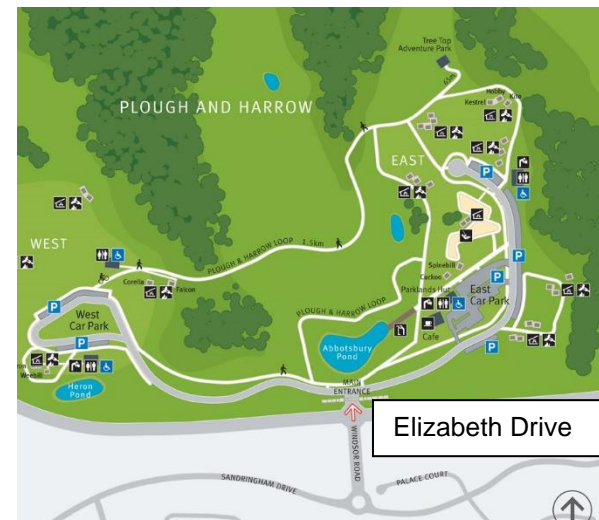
Tree Top Adventure Park

PLOUGH AND HARROW

Hobby
Kite
Kestrel

EAST

WEST

PLOUGH & HARROW LOOP 1.5km

Spinebill
Cockoo
Parklands Hut

Corella
Falcon

East Car Park

PLOUGH & HARROW LOOP

West Car Park

Cafe

Abbotsbury Pond

Weebill

Heron Pond

MAIN ENTRANCE

Elizabeth Drive

WINDSOR ROAD

SANDRINGHAM DRIVE

PALACE COURT